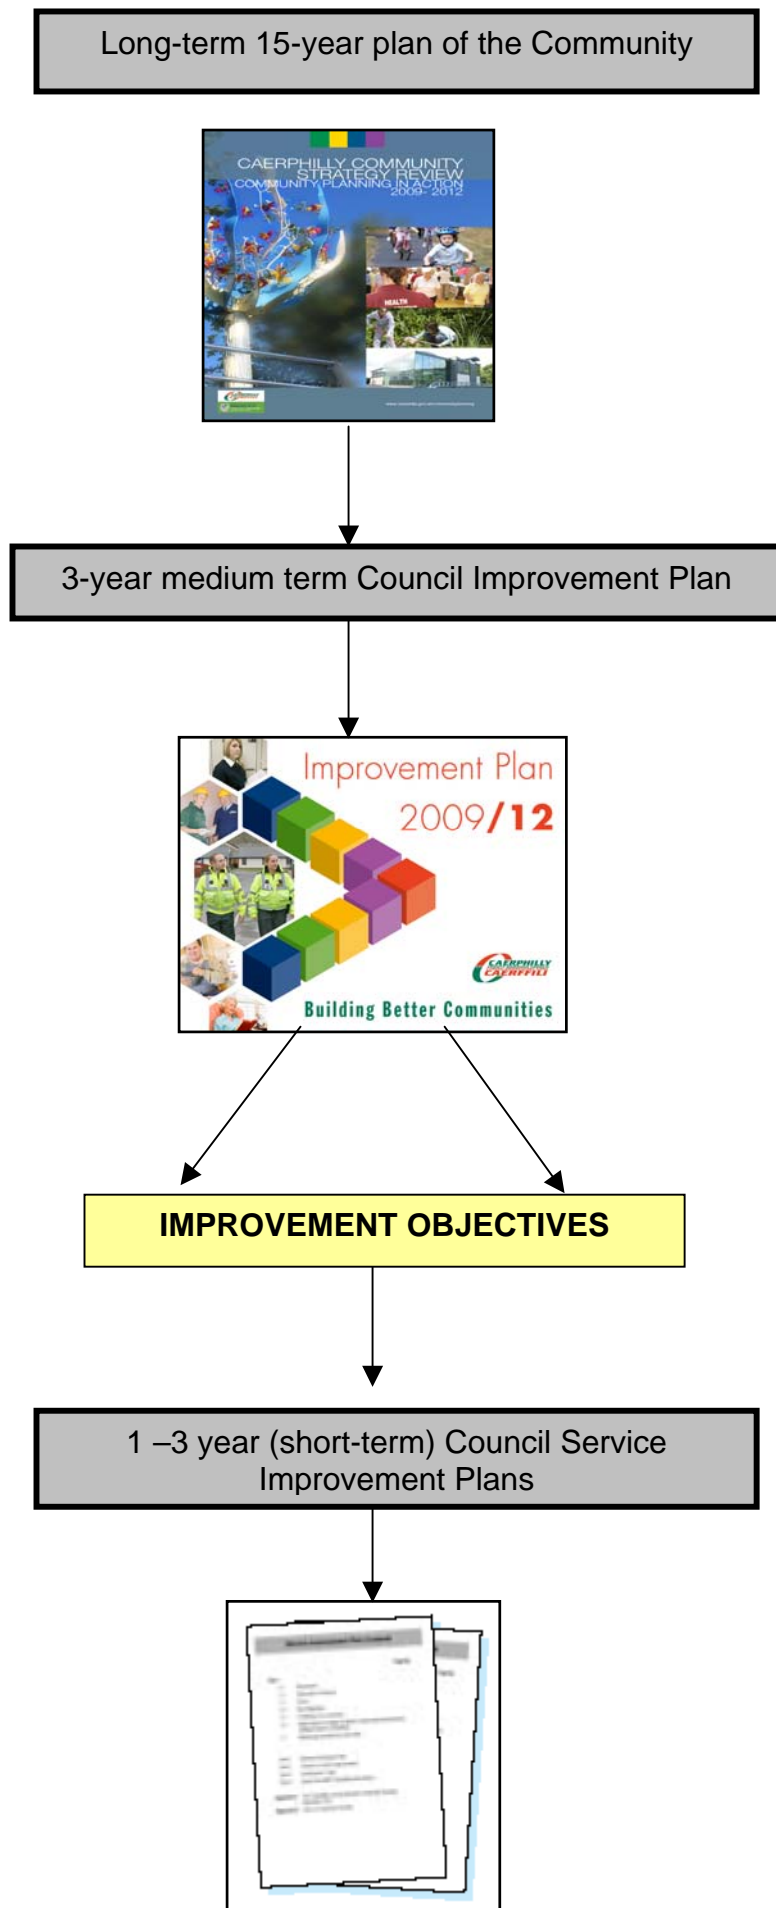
Long-term 15-year plan of the Community

CAERPHILLY COMMUNITY STRATEGY REVIEW
COMMUNITY PLANNING IN ACTION
2009- 2012

HEALTH

3-year medium term Council Improvement Plan

Improvement Plan
2009/12

CAERPHILLY
CAERFFILI

Building Better Communities

IMPROVEMENT OBJECTIVES

1 –3 year (short-term) Council Service Improvement Plans

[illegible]